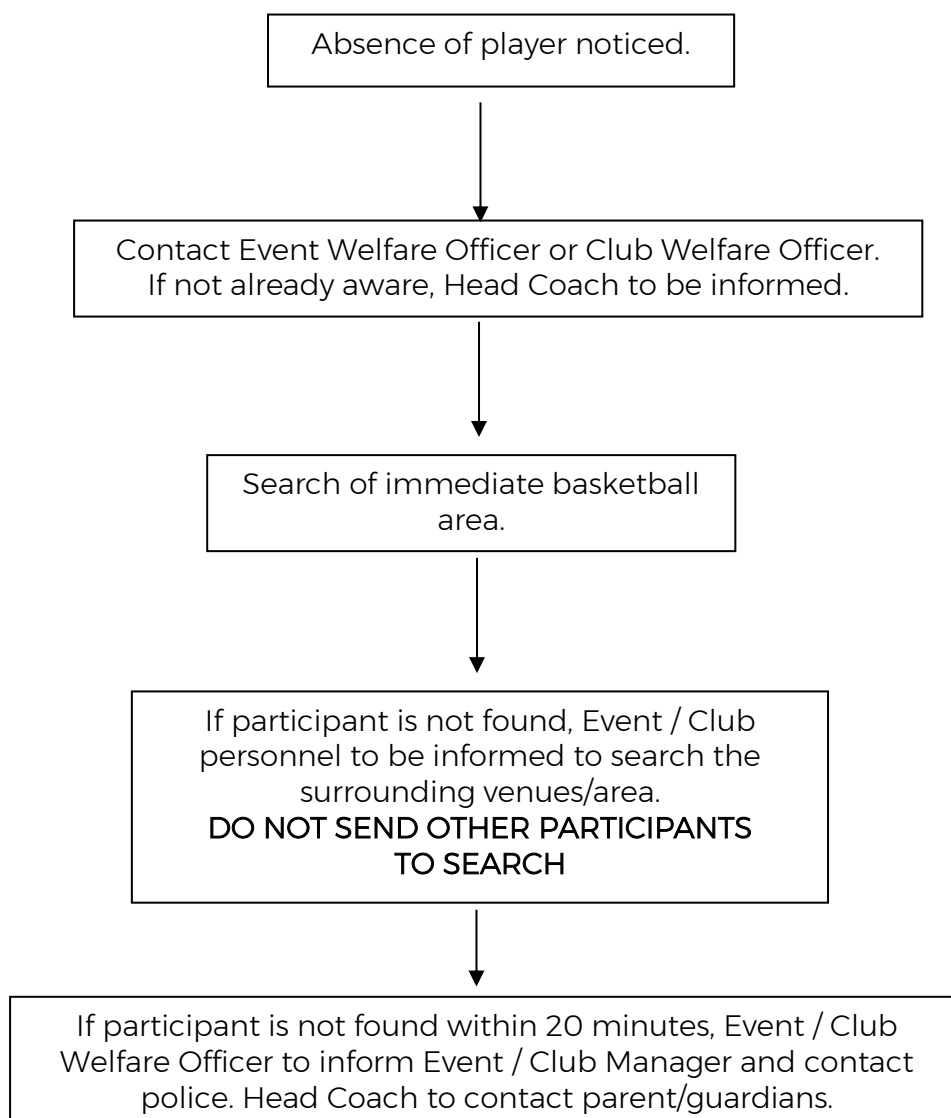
Absence of player noticed.

Contact Event Welfare Officer or Club Welfare Officer. If not already aware, Head Coach to be informed.

Search of immediate basketball area.

If participant is not found, Event / Club personnel to be informed to search the surrounding venues/area.
DO NOT SEND OTHER PARTICIPANTS TO SEARCH

If participant is not found within 20 minutes, Event / Club Welfare Officer to inform Event / Club Manager and contact police. Head Coach to contact parent/guardians.